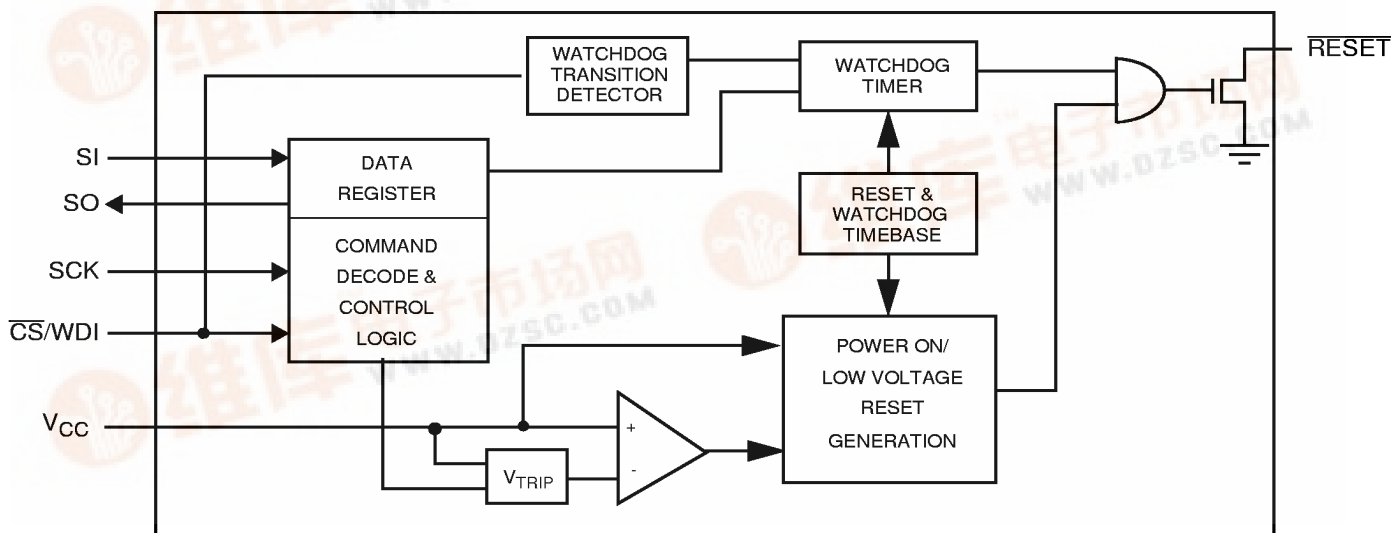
WATCHDOG TRANSITION DETECTOR

WATCHDOG TIMER

$\overline{RESET}$

SI

SO

SCK

$\overline{CS}$/WDI

DATA REGISTER

COMMAND DECODE & CONTROL LOGIC

RESET & WATCHDOG TIMEBASE

POWER ON/ LOW VOLTAGE RESET GENERATION

$V_{CC}$

$V_{TRIP}$

+

-

维库电子市场网 WWW.DZSC.COM

维库电子市场网 WWW.DZSC.COM